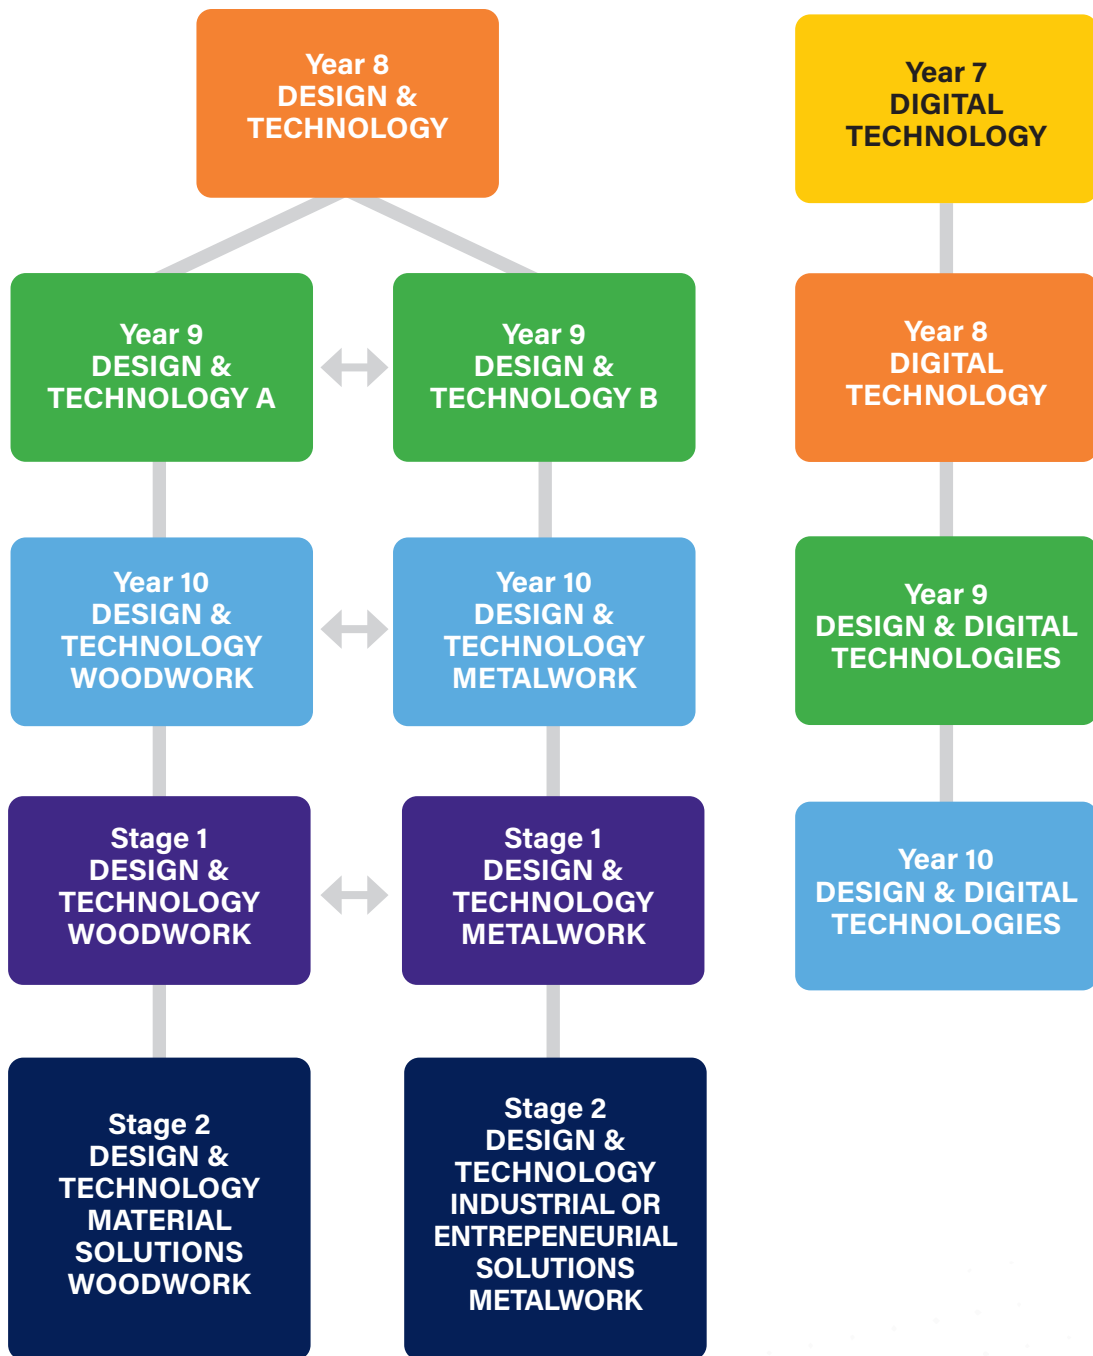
Year 8
DESIGN &
TECHNOLOGY

Year 9
DESIGN &
TECHNOLOGY A

Year 9
DESIGN &
TECHNOLOGY B

Year 10
DESIGN &
TECHNOLOGY
WOODWORK

Year 10
DESIGN &
TECHNOLOGY
METALWORK

Stage 1
DESIGN &
TECHNOLOGY
WOODWORK

Stage 1
DESIGN &
TECHNOLOGY
METALWORK

Stage 2
DESIGN &
TECHNOLOGY
MATERIAL
SOLUTIONS
WOODWORK

Stage 2
DESIGN &
TECHNOLOGY
INDUSTRIAL OR
ENTREPENEURIAL
SOLUTIONS
METALWORK

Year 7
DIGITAL
TECHNOLOGY

Year 8
DIGITAL
TECHNOLOGY

Year 9
DESIGN & DIGITAL
TECHNOLOGIES

Year 10
DESIGN & DIGITAL
TECHNOLOGIES